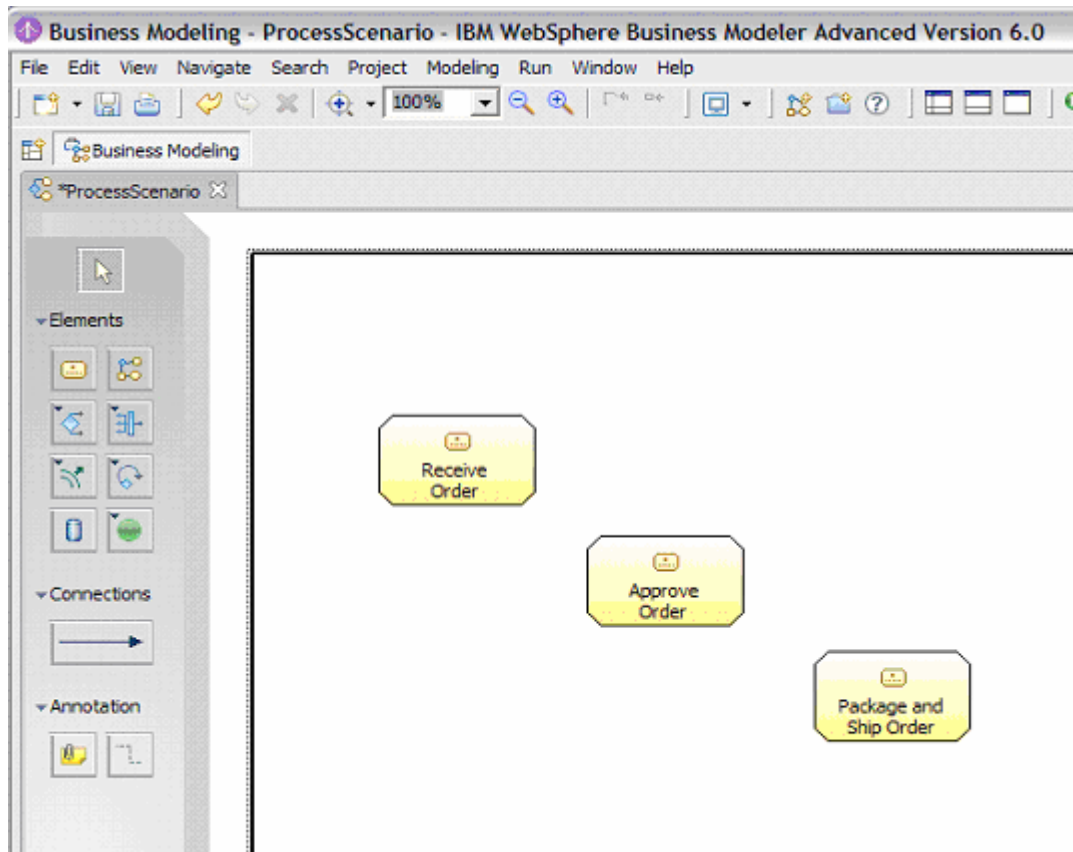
Business Modeling - ProcessScenario - IBM WebSphere Business Modeler Advanced Version 6.0

File Edit View Navigate Search Project Modeling Run Window Help

100%

Business Modeling

*ProcessScenario

Elements

Connections

Annotation

Receive Order

Approve Order

Package and Ship Order